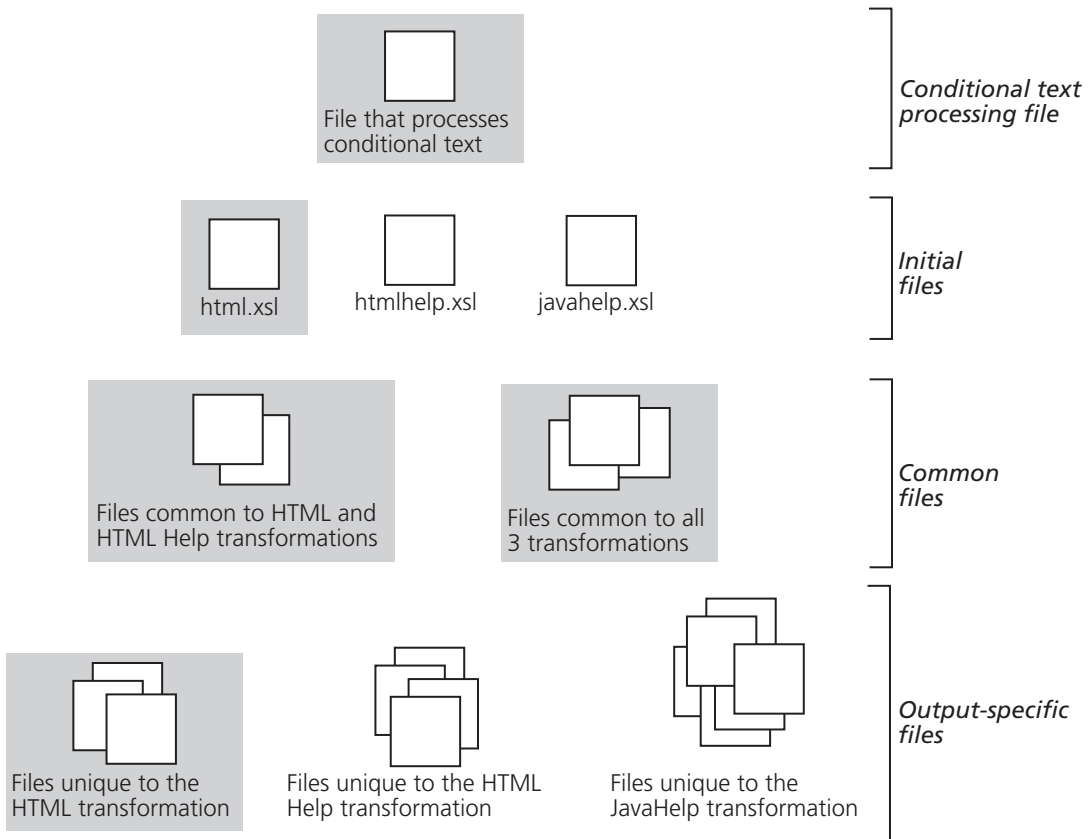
File that processes conditional text

*Conditional text processing file*

html.xsl

htmlhelp.xsl

javahelp.xsl

*Initial files*

Files common to HTML and HTML Help transformations

Files common to all 3 transformations

*Common files*

Files unique to the HTML transformation

Files unique to the HTML Help transformation

Files unique to the JavaHelp transformation

*Output-specific files*